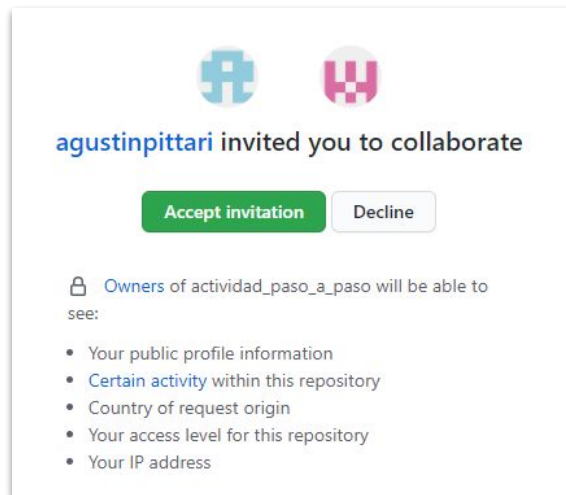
agustinpittari invited you to collaborate

Accept invitation Decline

Owners of actividad_paso_a_paso will be able to see:

- Your public profile information
- Certain activity within this repository
- Country of request origin
- Your access level for this repository
- Your IP address